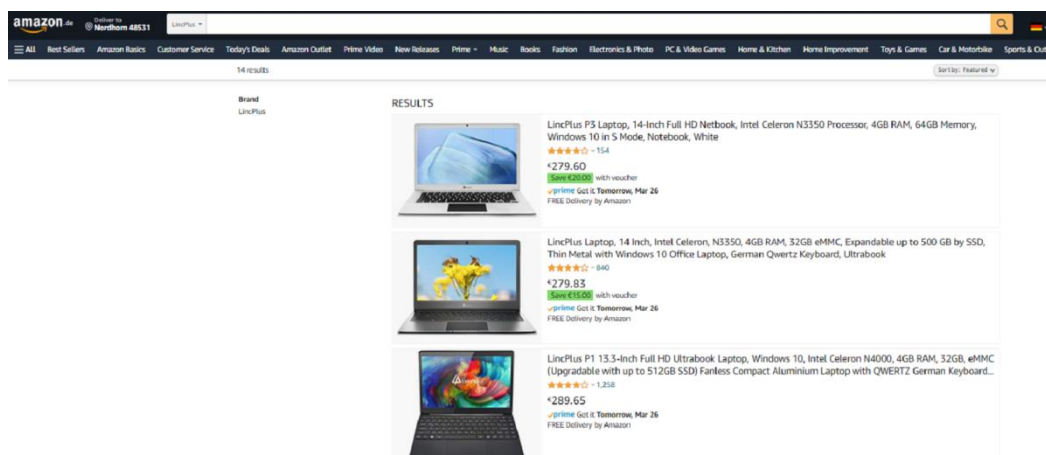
amazon.de
Deliver to
Nordhorn 48531
LincPlus

≡ All Best Sellers Amazon Basics Customer Service Today's Deals Amazon Outlet Prime Video New Releases Prime Music Books Fashion Electronics & Photo PC & Video Games Home & Kitchen Home Improvement Toys & Games Car & Motorbike Sports & Out

14 results
Sort by: Featured

Brand
LincPlus

RESULTS

LincPlus P3 Laptop, 14-Inch Full HD Netbook, Intel Celeron N3350 Processor, 4GB RAM, 64GB Memory, Windows 10 in S Mode, Notebook, White
154
€279.60
Save €20.00 with voucher
prime Get it Tomorrow, Mar 26
FREE Delivery by Amazon

LincPlus Laptop, 14 Inch, Intel Celeron, N3350, 4GB RAM, 32GB eMMC, Expandable up to 500 GB by SSD, Thin Metal with Windows 10 Office Laptop, German Qwertz Keyboard, Ultrabook
840
€279.83
Save €15.00 with voucher
prime Get it Tomorrow, Mar 26
FREE Delivery by Amazon

LincPlus P1 13.3-Inch Full HD Ultrabook Laptop, Windows 10, Intel Celeron N4000, 4GB RAM, 32GB, eMMC (Upgradable with up to 512GB SSD) Fanless Compact Aluminium Laptop with QWERTZ German Keyboard...
1,258
€289.65
prime Get it Tomorrow, Mar 26
FREE Delivery by Amazon